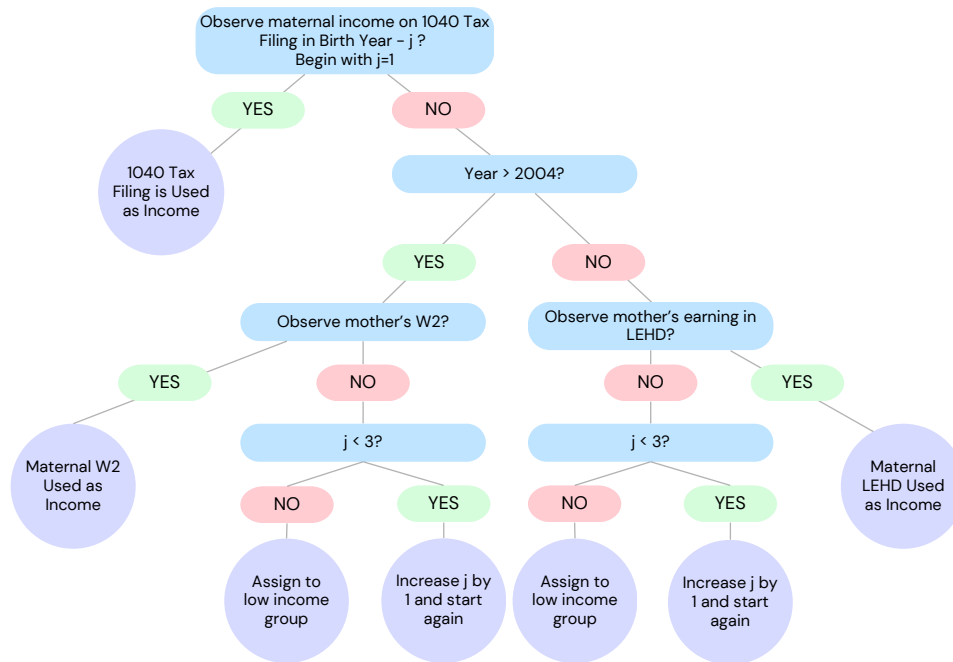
Observe maternal income on 1040 Tax Filing in Birth Year - j ? Begin with j=1

YES

NO

1040 Tax Filing is Used as Income

Year > 2004?

YES

NO

Observe mother's W2?

Observe mother's earning in LEHD?

YES

NO

NO

YES

Maternal W2 Used as Income

j < 3?

j < 3?

Maternal LEHD Used as Income

NO

YES

NO

YES

Assign to low income group

Increase j by 1 and start again

Assign to low income group

Increase j by 1 and start again